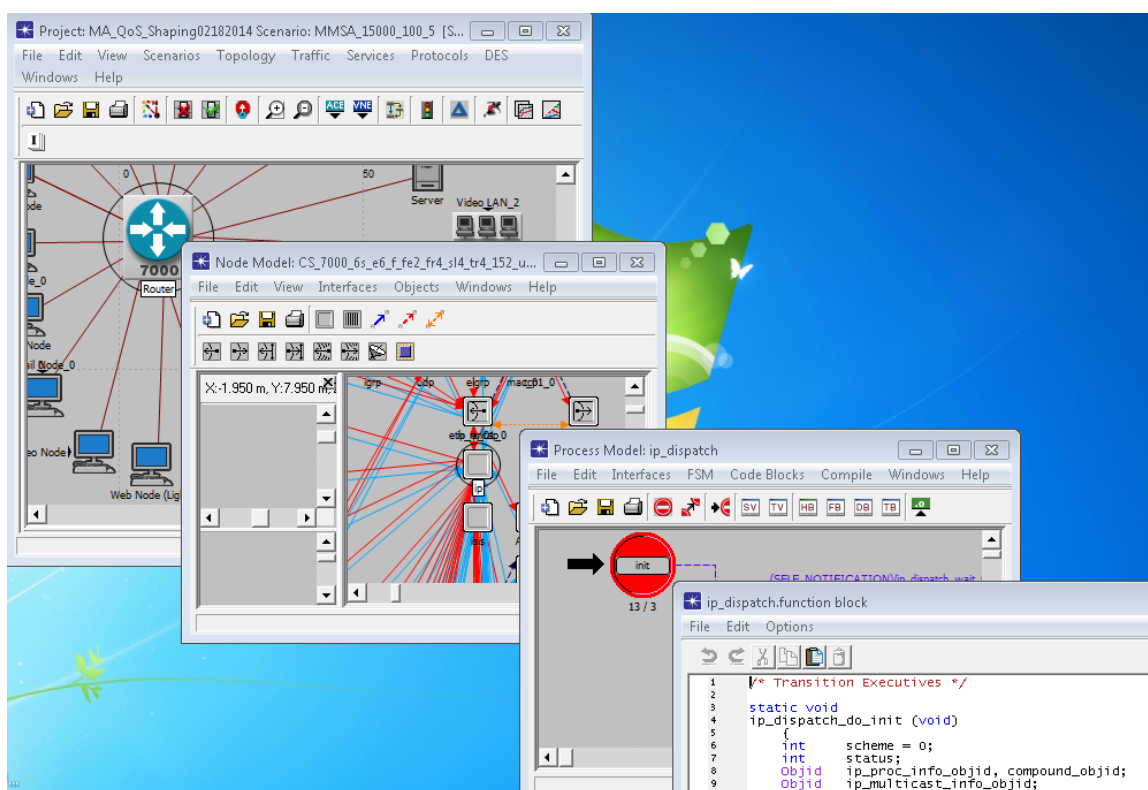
Project: MA_QoS_Shaping02182014 Scenario: MMSA_15000_100_5 [S...

File Edit View Scenarios Topology Traffic Services Protocols DES Windows Help

0 50

Server

Video LAN_2

7000

Router

ode

le_0

Node

il Node_0

eo Node

Web Node (Lig

Node Model: CS_7000_6s_e6_f_fe2_fr4_sl4_tr4_152_u...

File Edit View Interfaces Objects Windows Help

X:-1.950 m, Y:7.950 m,

igrp bgp eigrp mac_01_0

etip_tr_tdp_0

ip

isis

Process Model: ip_dispatch

File Edit Interfaces FSM Code Blocks Compile Windows Help

SV TV HB FB DB TB

init

13 / 3

(SELF_NOTIFICATION)/ip_dispatch_wait

ip_dispatch.function block

File Edit Options

1 /* Transition Executives */
2
3 static void
4 ip_dispatch_do_init (void)
5 {
6 int scheme = 0;
7 int status;
8 Objid ip_proc_info_objid, compound_objid;
9 Objid ip_multicast_info_objid;